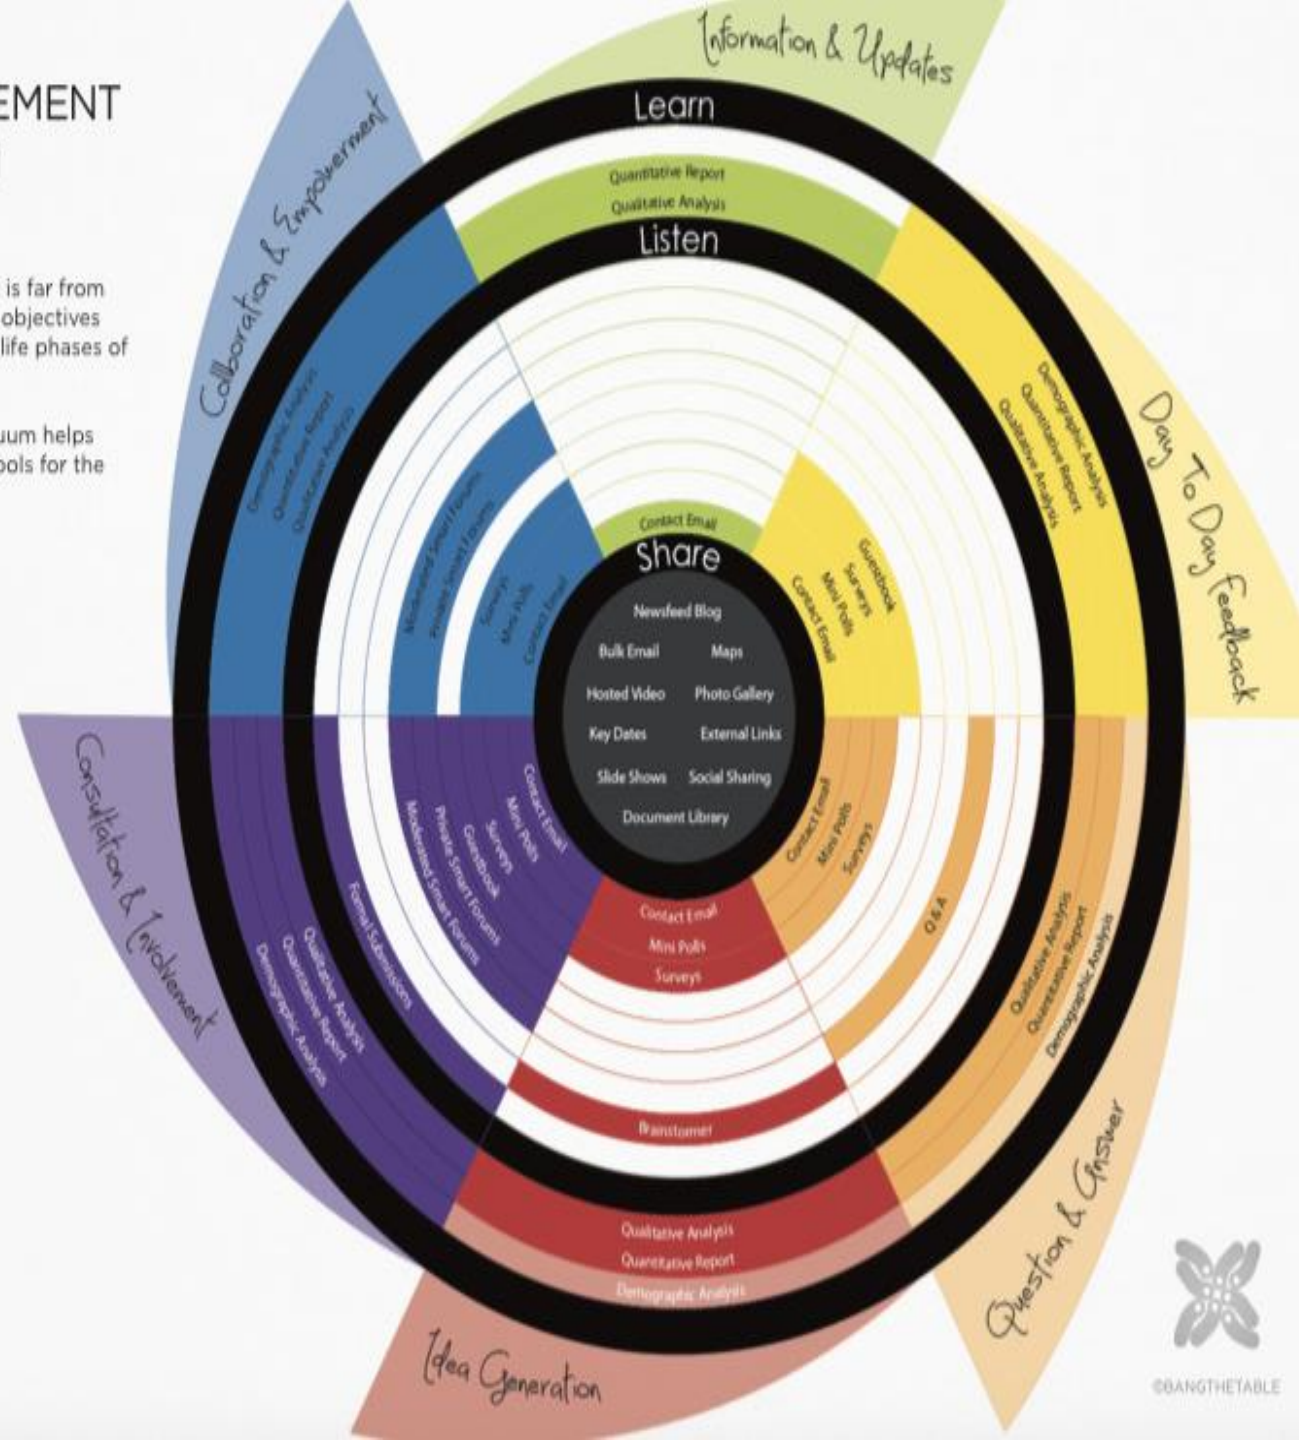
EMENT

is far from objectives life phases of

uum helps ools for the

Information & Updates

Learn

Quantitative Report
Qualitative Analysis

Listen

Collboration & Empowerment

Demographic Analysis
Quantitative Report
Qualitative Analysis

Day To Day Feedback

Demographic Analysis
Quantitative Report
Qualitative Analysis

Moderated Smart Forums
Private Smart Forums

Surveys
Mini Polls
Contact Email

Contact Email

Share

Guestbook
Surveys
Mini Polls
Contact Email

Newsfeed Blog
Bulk Email
Maps
Hosted Video
Photo Gallery
Key Dates
External Links
Slide Shows
Social Sharing
Document Library

Consultation & Involvement

Contact Email
Mini Polls
Surveys
Guestbook
Private Smart Forums
Moderated Smart Forums

Formal Submissions

Qualitative Analysis
Quantitative Report
Demographic Analysis

Contact Email
Mini Polls
Surveys

Q&A

Qualitative Analysis
Quantitative Report
Demographic Analysis

Contact Email
Mini Polls
Surveys

Brainstormer

Qualitative Analysis
Quantitative Report
Demographic Analysis

Idea Generation

Question & Answer

©BANGTHETABLE